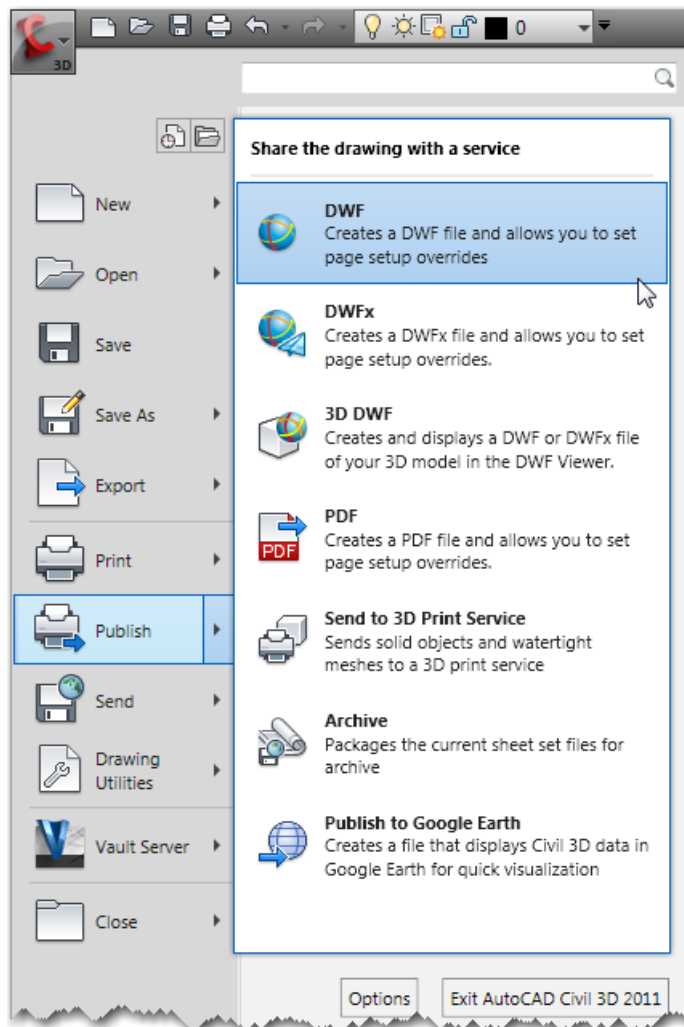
3D

0

New

Open

Save

Save As

Export

Print

Publish

Send

Drawing Utilities

Vault Server

Close

Share the drawing with a service

DWF
Creates a DWF file and allows you to set page setup overrides

DWFx
Creates a DWFx file and allows you to set page setup overrides.

3D DWF
Creates and displays a DWF or DWFx file of your 3D model in the DWF Viewer.

PDF
Creates a PDF file and allows you to set page setup overrides.

Send to 3D Print Service
Sends solid objects and watertight meshes to a 3D print service

Archive
Packages the current sheet set files for archive

Publish to Google Earth
Creates a file that displays Civil 3D data in Google Earth for quick visualization

Options

Exit AutoCAD Civil 3D 2011